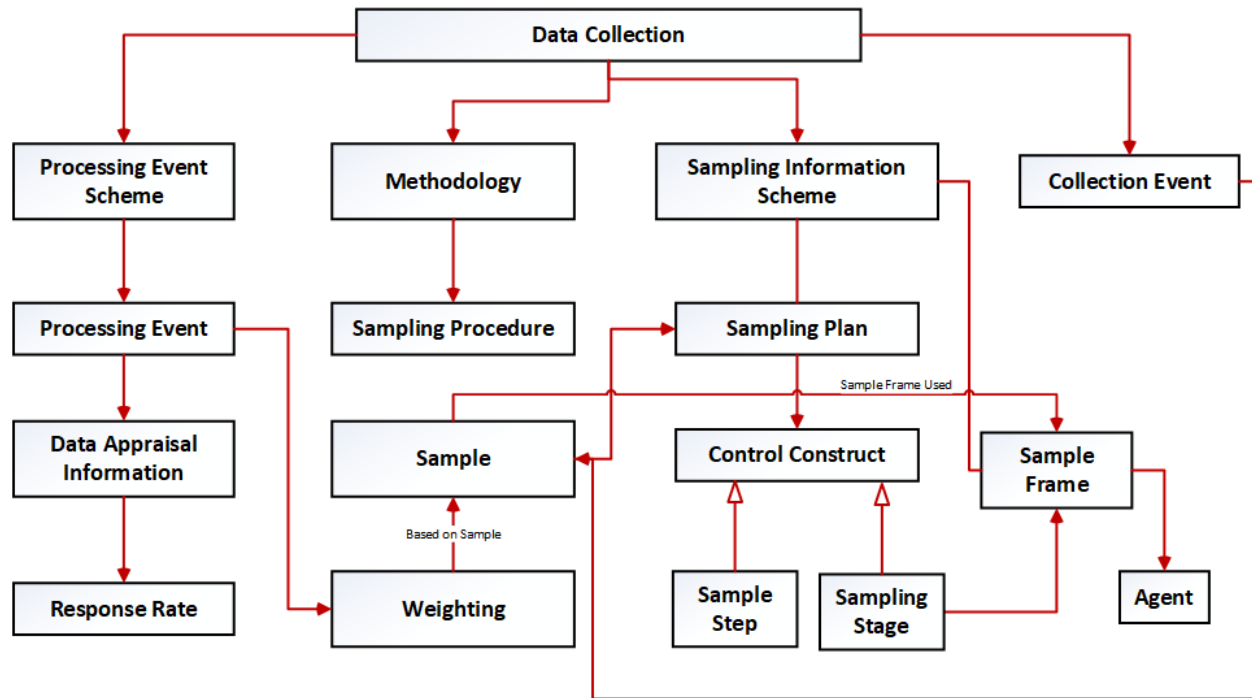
Data Collection

Processing Event Scheme

Methodology

Sampling Information Scheme

Collection Event

Processing Event

Sampling Procedure

Sampling Plan

Sample Frame Used

Data Appraisal Information

Sample

Control Construct

Sample Frame

Based on Sample

Response Rate

Weighting

Sample Step

Sampling Stage

Agent